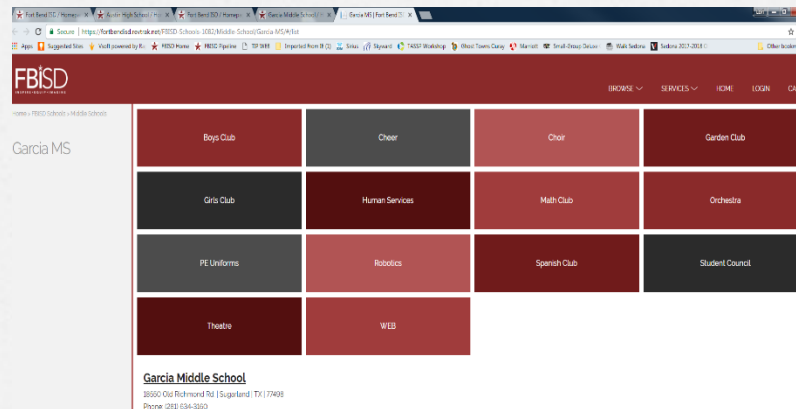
Fort Bend ISD / Homepage | Austin High School | Fort Bend ISD / Homepage | Garcia Middle School | Garcia MS | Fort Bend ISD

Secure | https://fortbendisd.revtrak.net/FBISD-Schools-1082/Middle-School/Garcia-MS/#/list

Apps | Suggested Sites | Vsoft powered by R... | FBISD Home | FBISD Pipeline | TIP SHEE | Imported From IE (1) | Sirius | Skyward | TASSP Workshop | Ghost Towns Curay | Marriott | Small-Group Deluxe | Walk Sedona | Sedona 2017-2018 | Other bookmarks

FBISD

BROWSE | SERVICES | HOME | LOGIN | CA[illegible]

Home » FBISD Schools » Middle Schools

Garcia MS

| Boys Club | Cheer | Choir | Garden Club |
|---|---|---|---|
| Girls Club | Human Services | Math Club | Orchestra |
| PE Uniforms | Robotics | Spanish Club | Student Council |
| Theatre | WEB | | |

Garcia Middle School

18550 Old Richmond Rd. | Sugarland | TX | 77498

Phone: (281) 634-3160